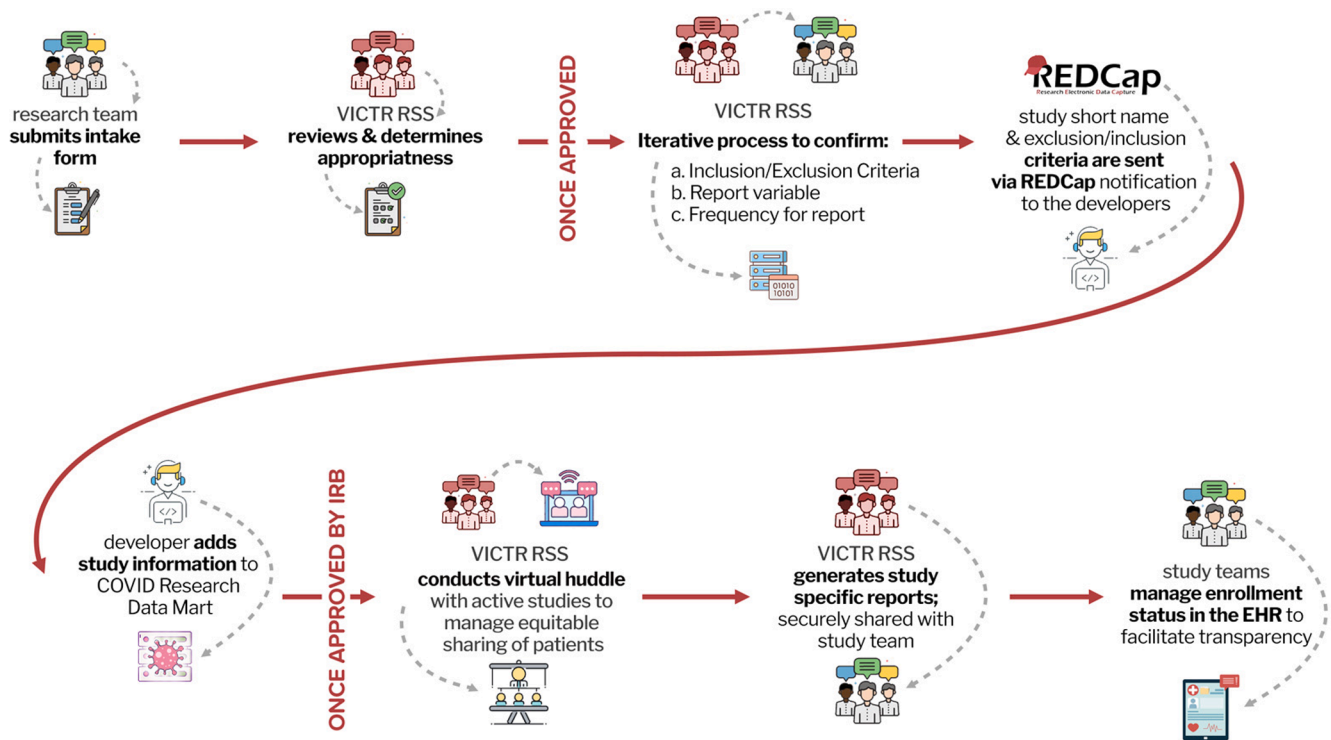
research team **submits intake form**

VICTR RSS **reviews & determines appropriatness**

ONCE APPROVED

VICTR RSS

**Iterative process to confirm:**
a. Inclusion/Exclusion Criteria
b. Report variable
c. Frequency for report

01010
10101

REDCap
Research Electronic Data Capture

study short name & exclusion/inclusion **criteria are sent via REDCap** notification to the developers

developer **adds study information** to COVID Research Data Mart

ONCE APPROVED BY IRB

VICTR RSS
**conducts virtual huddle** with active studies to manage equitable sharing of patients

VICTR RSS
**generates study specific reports;** securely shared with study team

study teams **manage enrollment status in the EHR** to facilitate transparency